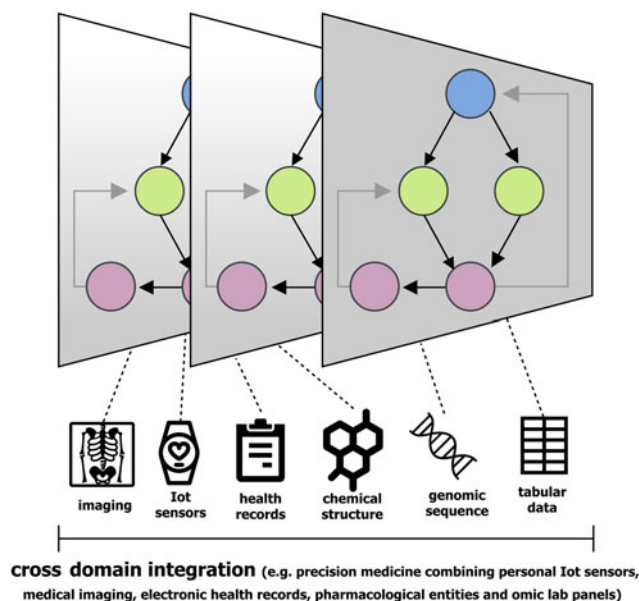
imaging

Iot sensors

health records

chemical structure

genomic sequence

tabular data

cross domain integration (e.g. precision medicine combining personal Iot sensors, medical imaging, electronic health records, pharmacological entities and omic lab panels)